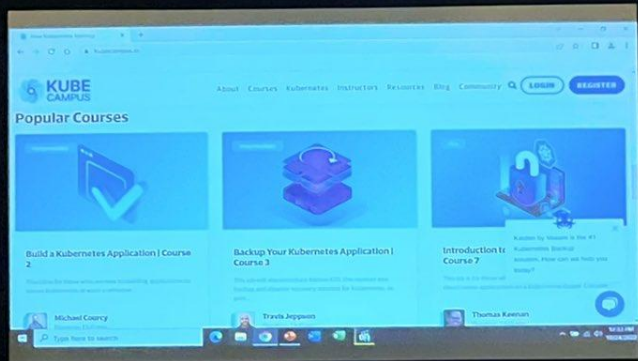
KUBE CAMPUS

About Courses Kubernetes Instructors Resources Blog Community LOGIN REGISTER

Popular Courses

Build a Kubernetes Application | Course 2

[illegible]

Michael Courcy

Backup Your Kubernetes Application | Course 3

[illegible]

Travis Jeppson

Introduction to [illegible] Course 7

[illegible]

Thomas Keenan

Kasten by Veeam is the #1 Kubernetes Backup solution. How can we help you today?

Type here to search